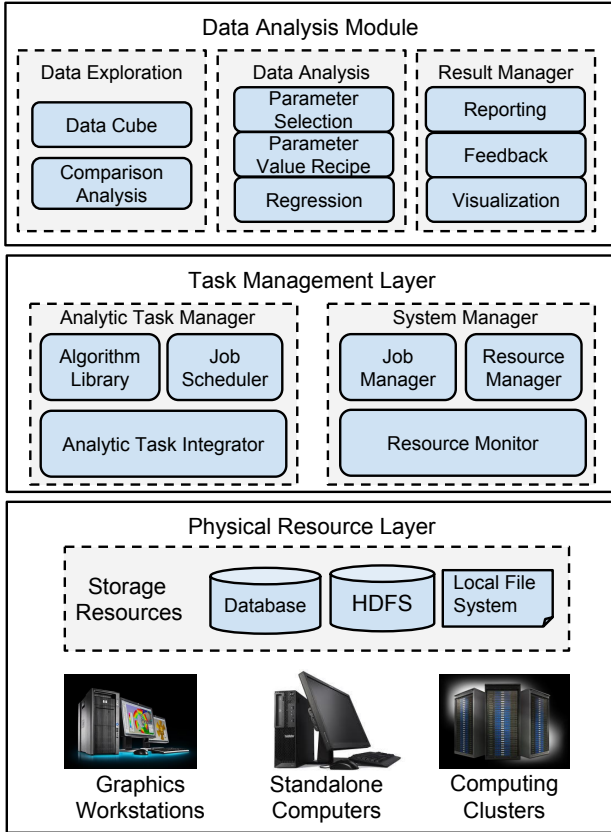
Data Analysis Module

Data Exploration

Data Cube

Comparison Analysis

Data Analysis

Parameter Selection

Parameter Value Recipe

Regression

Result Manager

Reporting

Feedback

Visualization

Task Management Layer

Analytic Task Manager

Algorithm Library

Job Scheduler

Analytic Task Integrator

System Manager

Job Manager

Resource Manager

Resource Monitor

Physical Resource Layer

Storage Resources

Database

HDFS

Local File System

Graphics Workstations

Standalone Computers

Computing Clusters